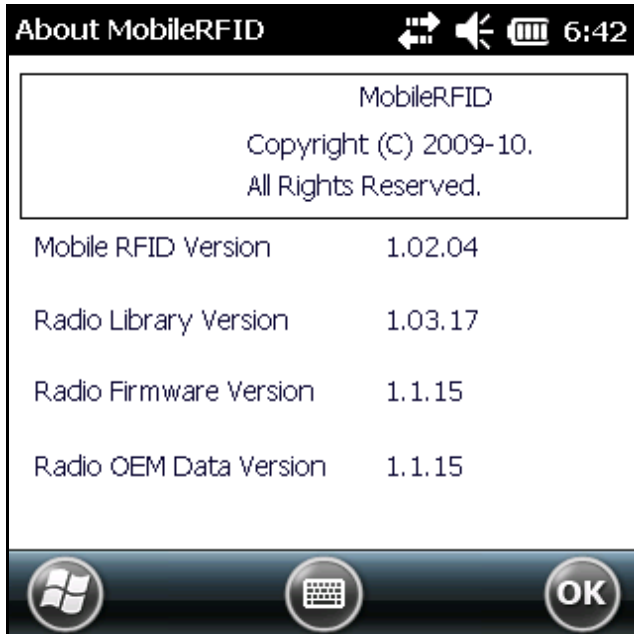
About MobileRFID 6:42

MobileRFID
Copyright (C) 2009-10.
All Rights Reserved.

| | |
|---|---|
| Mobile RFID Version | 1.02.04 |
| Radio Library Version | 1.03.17 |
| Radio Firmware Version | 1.1.15 |
| Radio OEM Data Version | 1.1.15 |

OK